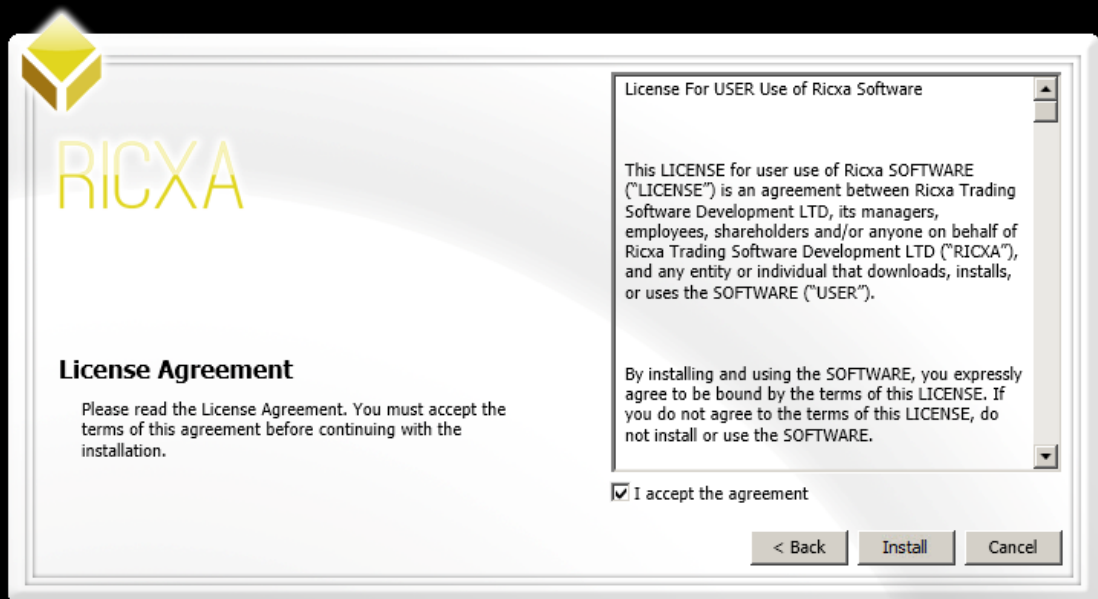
RICXA

License Agreement

Please read the License Agreement. You must accept the terms of this agreement before continuing with the installation.

License For USER Use of Ricxa Software

This LICENSE for user use of Ricxa SOFTWARE ("LICENSE") is an agreement between Ricxa Trading Software Development LTD, its managers, employees, shareholders and/or anyone on behalf of Ricxa Trading Software Development LTD ("RICXA"), and any entity or individual that downloads, installs, or uses the SOFTWARE ("USER").

By installing and using the SOFTWARE, you expressly agree to be bound by the terms of this LICENSE. If you do not agree to the terms of this LICENSE, do not install or use the SOFTWARE.

I accept the agreement

< Back

Install

Cancel